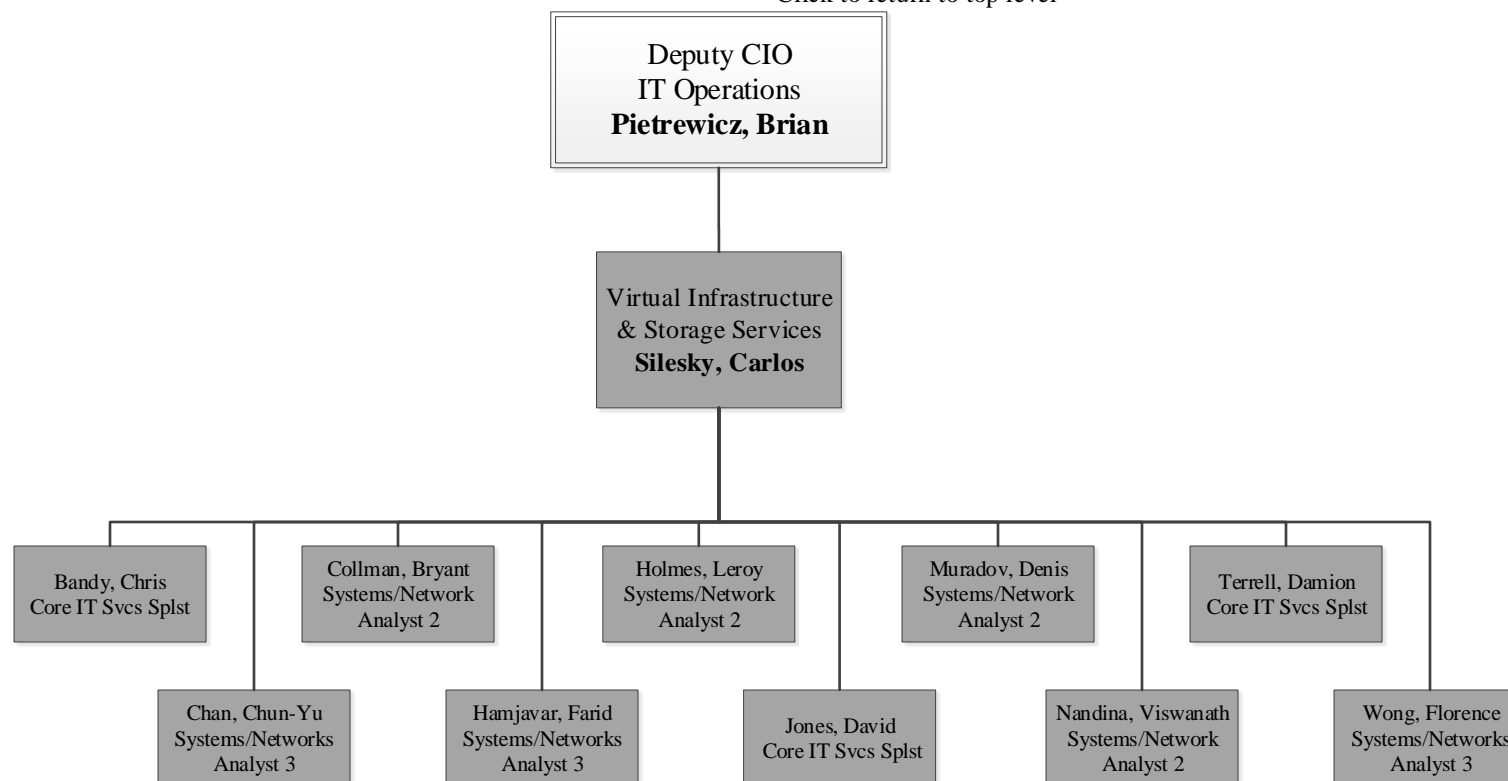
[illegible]

Deputy CIO
IT Operations
**Pietrewicz, Brian**

Virtual Infrastructure
& Storage Services
**Silesky, Carlos**

Bandy, Chris
Core IT Svcs Splst

Collman, Bryant
Systems/Network
Analyst 2

Holmes, Leroy
Systems/Network
Analyst 2

Muradov, Denis
Systems/Network
Analyst 2

Terrell, Damion
Core IT Svcs Splst

Chan, Chun-Yu
Systems/Networks
Analyst 3

Hamjavar, Farid
Systems/Networks
Analyst 3

Jones, David
Core IT Svcs Splst

Nandina, Viswanath
Systems/Network
Analyst 2

Wong, Florence
Systems/Networks
Analyst 3